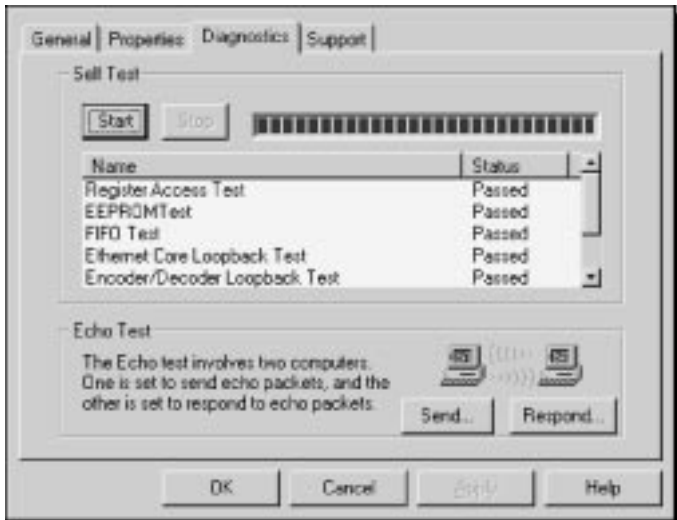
General | Properties | Diagnostics | Support

Self Test

Start

Stop

| Name | Status |
|---|---|
| Register Access Test | Passed |
| EEPROMTest | Passed |
| FIFO Test | Passed |
| Ethernet Core Loopback Test | Passed |
| Encoder/Decoder Loopback Test | Passed |

Echo Test

The Echo test involves two computers. One is set to send echo packets, and the other is set to respond to echo packets.

Send...

Respond...

OK

Cancel

Apply

Help